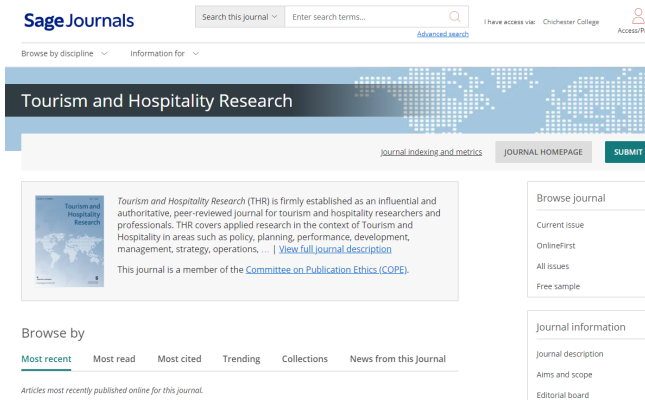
Sage Journals

Search this journal
Enter search terms...
Advanced search

I have access via: Chichester College

Access/P

Browse by discipline
Information for

Tourism and Hospitality Research

Journal indexing and metrics
JOURNAL HOMEPAGE
SUBMIT

Tourism and Hospitality Research

Tourism and Hospitality Research (THR) is firmly established as an influential and authoritative, peer-reviewed journal for tourism and hospitality researchers and professionals. THR covers applied research in the context of Tourism and Hospitality in areas such as policy, planning, performance, development, management, strategy, operations, ... | View full journal description

This journal is a member of the Committee on Publication Ethics (COPE).

Browse journal
Current issue
OnlineFirst
All issues
Free sample

Browse by

Most recent
Most read
Most cited
Trending
Collections
News from this Journal

Articles most recently published online for this journal.

Journal information
Journal description
Aims and scope
Editorial board